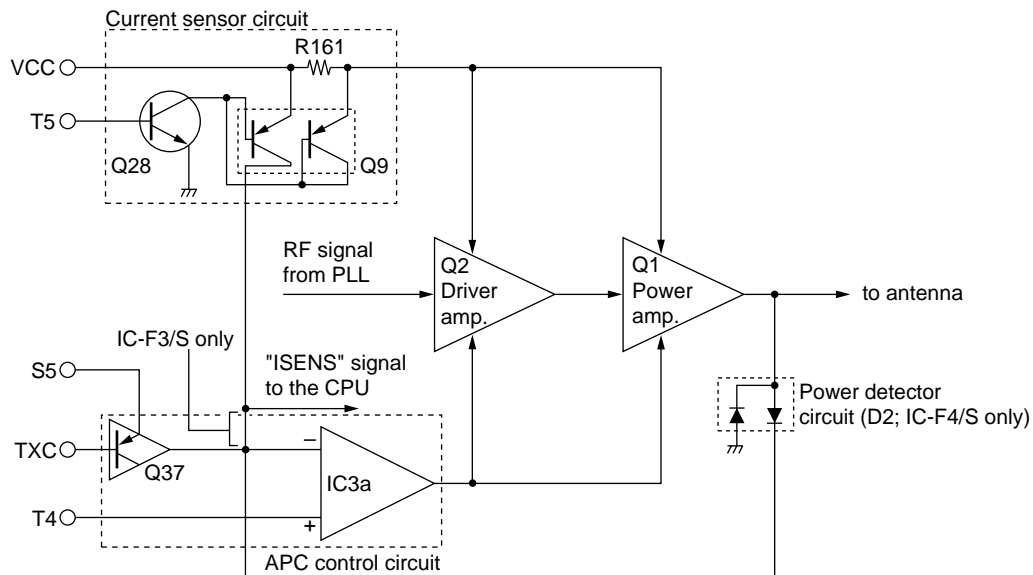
Current sensor circuit

R161

VCC

T5

Q28

Q9

RF signal from PLL

Q2 Driver amp.

Q1 Power amp.

to antenna

IC-F3/S only

"ISENS" signal to the CPU

S5

TXC

Q37

IC3a

T4

–

+

APC control circuit

Power detector circuit (D2; IC-F4/S only)